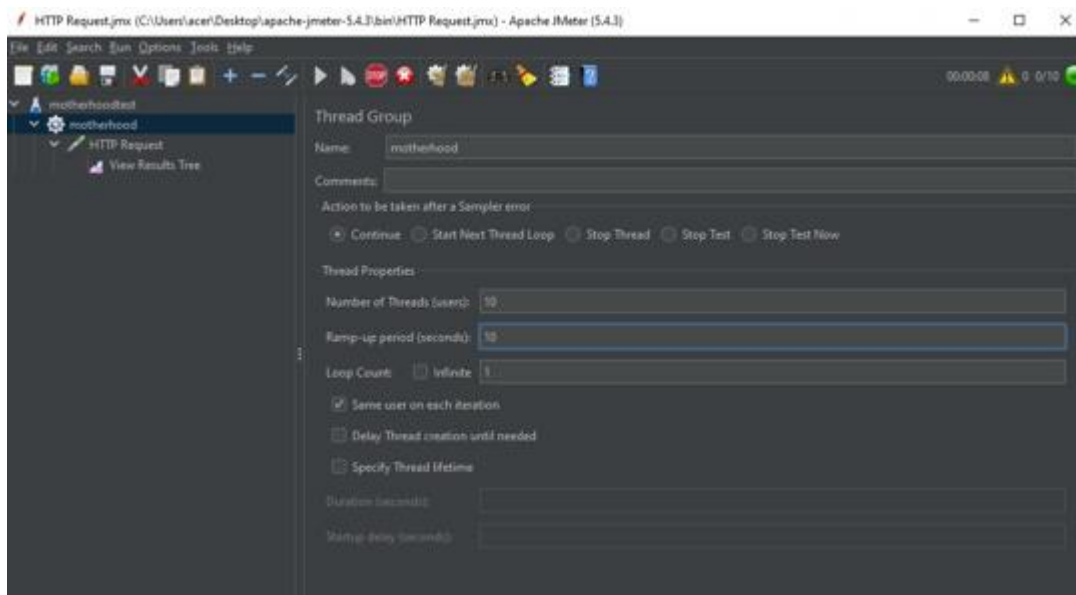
HTTP Request.jmx (C:\Users\acer\Desktop\apache-jmeter-5.4.3\bin\HTTP Request.jmx) - Apache JMeter (5.4.3)

File Edit Search Run Options Tools Help

00:00:08 0 0/10

motherhoodtest
motherhood
HTTP Request
View Results Tree

Thread Group

Name: motherhood

Comments:

Action to be taken after a Sampler error

Continue Start Next Thread Loop Stop Thread Stop Test Stop Test Now

Thread Properties

Number of Threads (users): 10

Ramp-up period (seconds): 10

Loop Count: Infinite 1

Same user on each iteration

Delay Thread creation until needed

Specify Thread lifetime

Duration (seconds):

Startup delay (seconds):